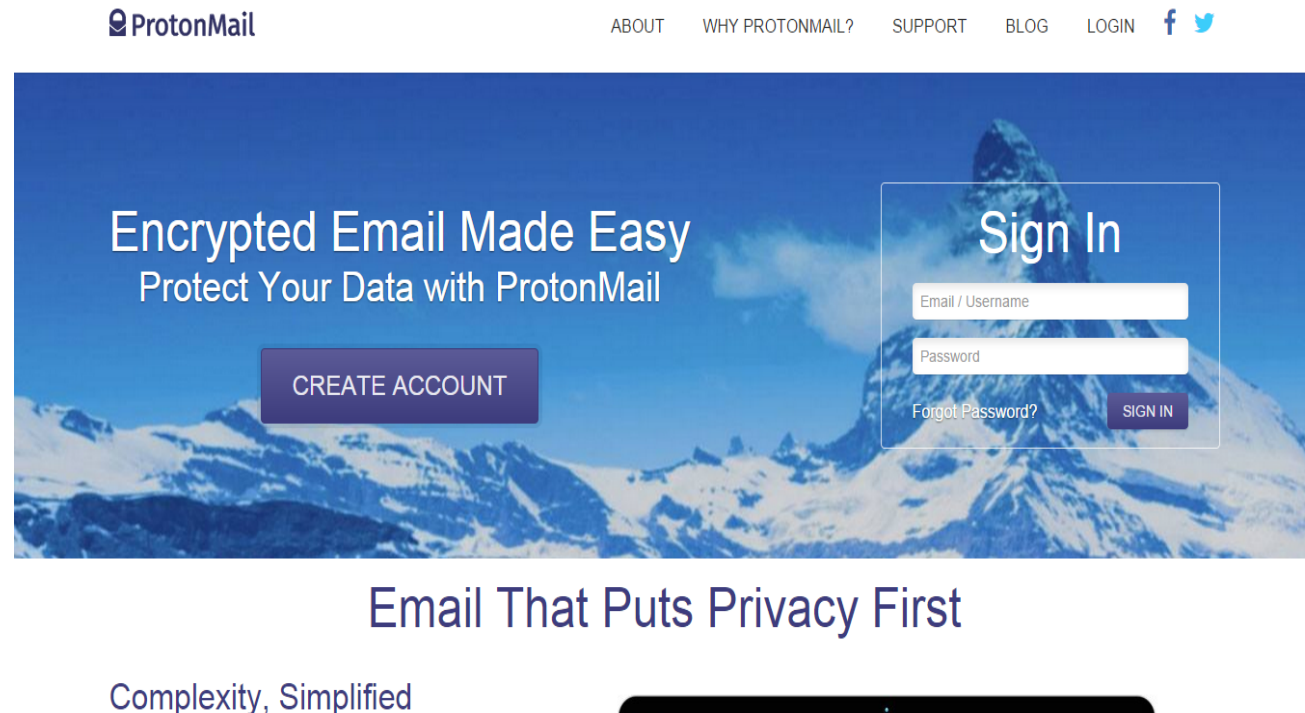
ProtonMail

ABOUT WHY PROTONMAIL? SUPPORT BLOG LOGIN

Encrypted Email Made Easy
Protect Your Data with ProtonMail

CREATE ACCOUNT

Sign In

Email / Username

Password

Forgot Password?

SIGN IN

Email That Puts Privacy First

Complexity, Simplified